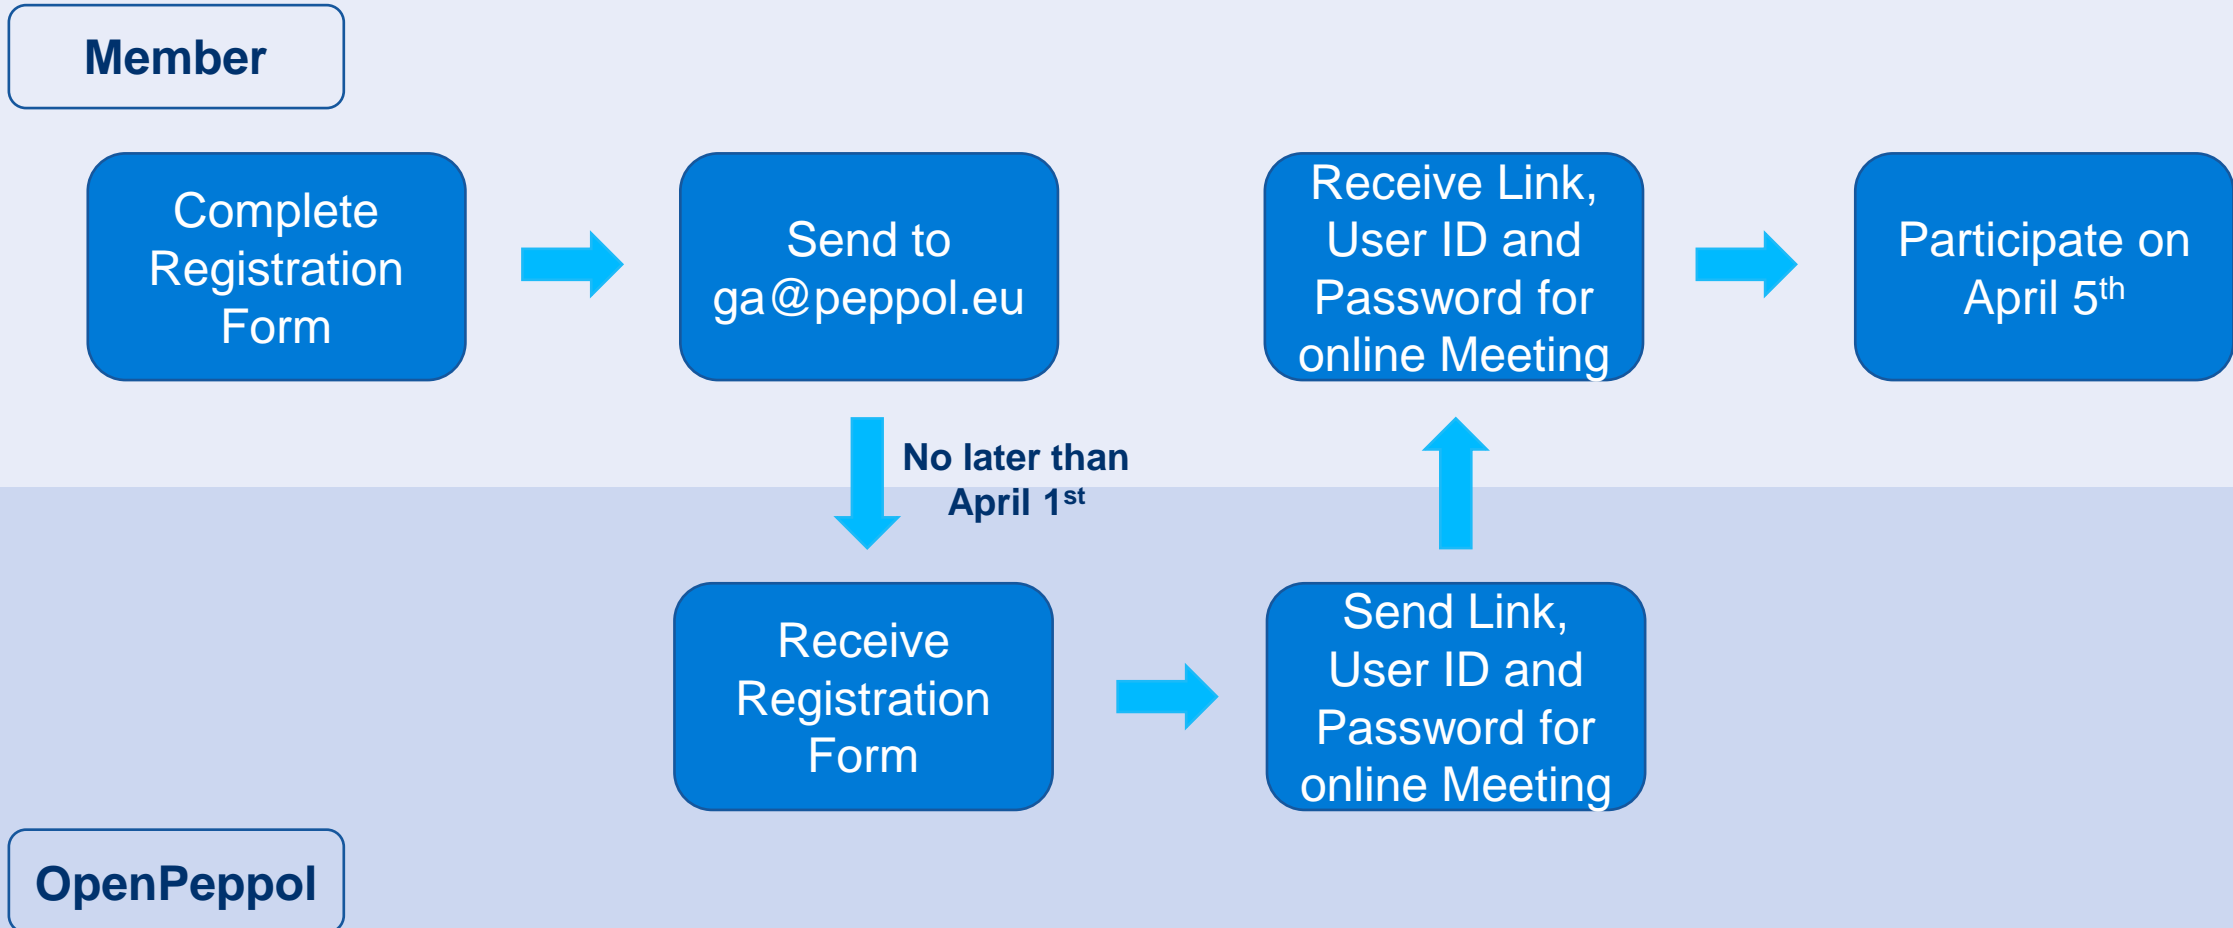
Member

Complete Registration Form

Send to ga@peppol.eu

Receive Link, User ID and Password for online Meeting

Participate on April 5$^{th}$

No later than April 1$^{st}$

Receive Registration Form

Send Link, User ID and Password for online Meeting

OpenPeppol